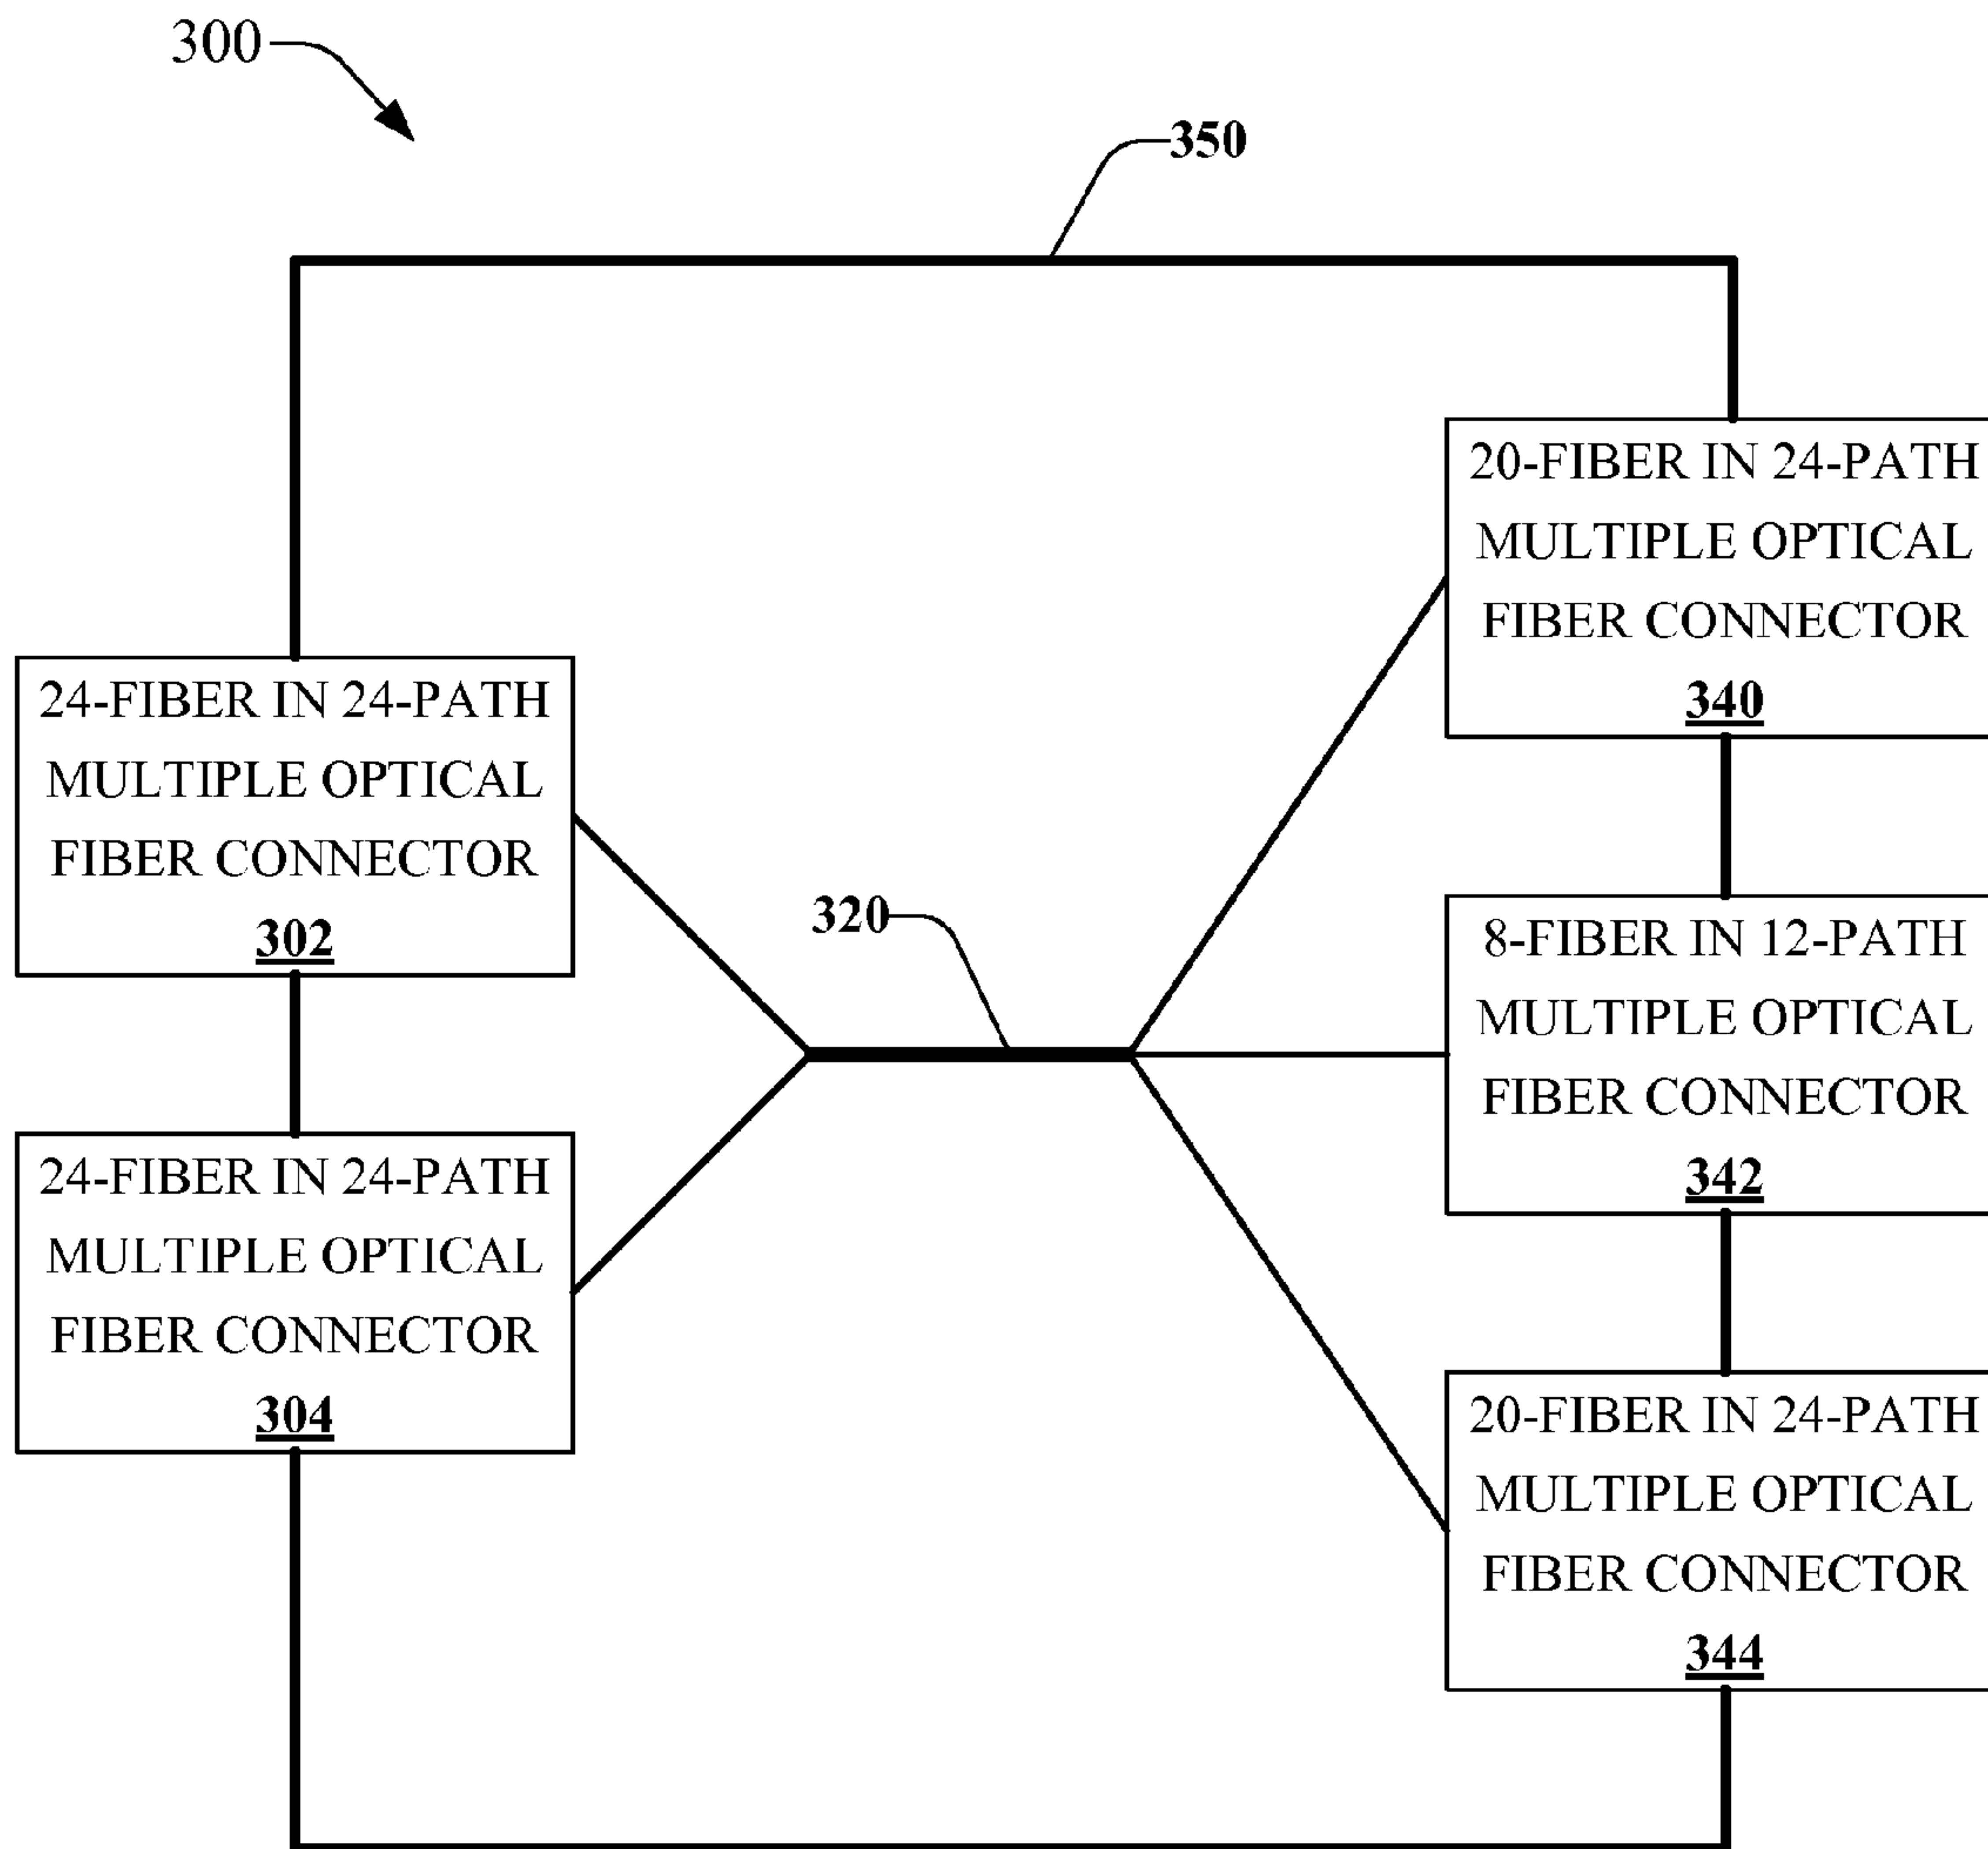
300

350

20-FIBER IN 24-PATH MULTIPLE OPTICAL FIBER CONNECTOR
340

24-FIBER IN 24-PATH MULTIPLE OPTICAL FIBER CONNECTOR
302

320

8-FIBER IN 12-PATH MULTIPLE OPTICAL FIBER CONNECTOR
342

24-FIBER IN 24-PATH MULTIPLE OPTICAL FIBER CONNECTOR
304

20-FIBER IN 24-PATH MULTIPLE OPTICAL FIBER CONNECTOR
344